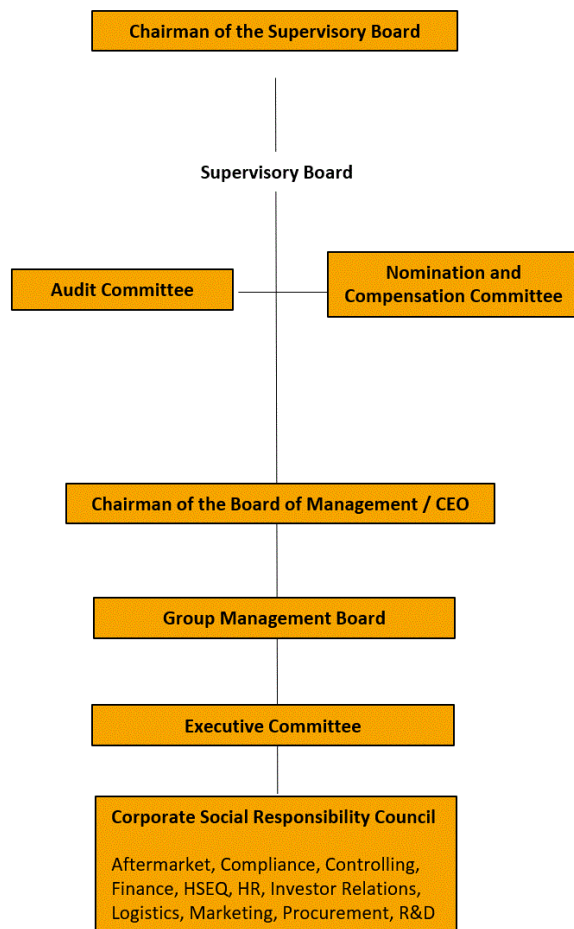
Chairman of the Supervisory Board

Supervisory Board

Audit Committee

Nomination and Compensation Committee

Chairman of the Board of Management / CEO

Group Management Board

Executive Committee

Corporate Social Responsibility Council

Aftermarket, Compliance, Controlling, Finance, HSEQ, HR, Investor Relations, Logistics, Marketing, Procurement, R&D